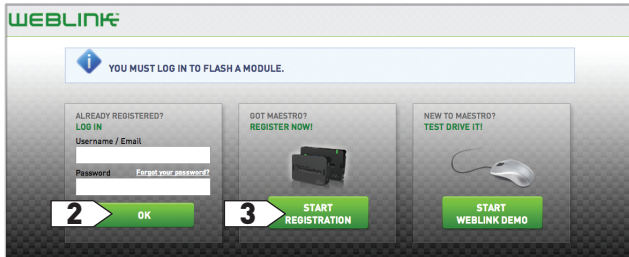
WEBLINK

YOU MUST LOG IN TO FLASH A MODULE.

ALREADY REGISTERED?
LOG IN
Username / Email
Password
Forgot your password?
2
OK

GOT MAESTRO?
REGISTER NOW!
3
START REGISTRATION

NEW TO MAESTRO?
TEST DRIVE IT!
START WEBLINK DEMO